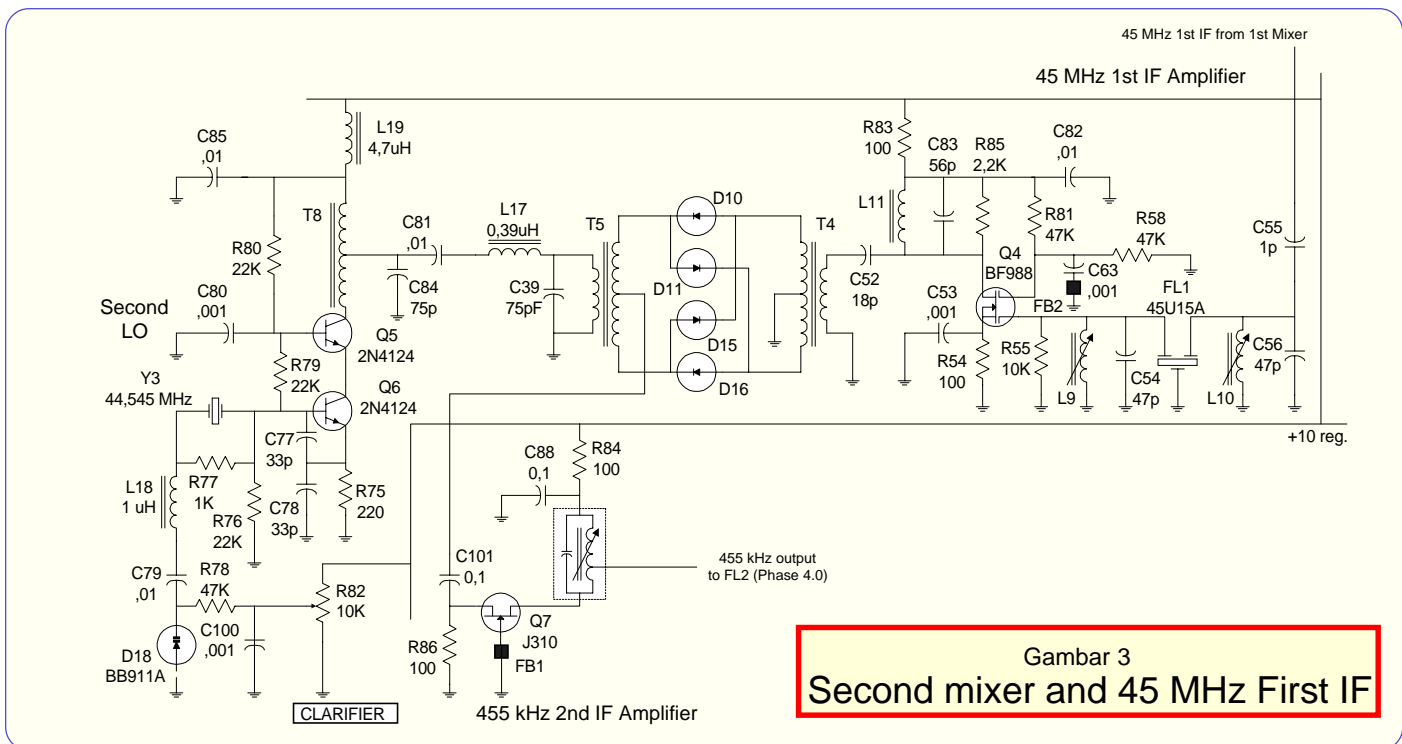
45 MHz 1st IF from 1st Mixer

45 MHz 1st IF Amplifier

L19
4,7uH

C85
,01

T8

R80
22K

C80
,001

Second
LO

Q5
2N4124

R79
22K

Q6
2N4124

Y3
44,545 MHz

C77
33p

R77
1K

L18
1 uH

R76
22K

C78
33p

R75
220

C79
,01

R78
47K

C100
,001

D18
BB911A

R82
10K

CLARIFIER

C81
,01

C84
75p

L17
0,39uH

C39
75pF

T5

D10

D11

D15

D16

T4

C52
18p

L11

R83
100

C83
56p

R85
2,2K

C82
,01

R81
47K

R58
47K

Q4
BF988

C63
,001

C53
,001

FB2

FL1
45U15A

R54
100

R55
10K

L9

C54
47p

L10

C56
47p

C55
1p

+10 reg.

C88
0,1

R84
100

455 kHz output
to FL2 (Phase 4.0)

C101
0,1

R86
100

Q7
J310

FB1

455 kHz 2nd IF Amplifier

Gambar 3
Second mixer and 45 MHz First IF